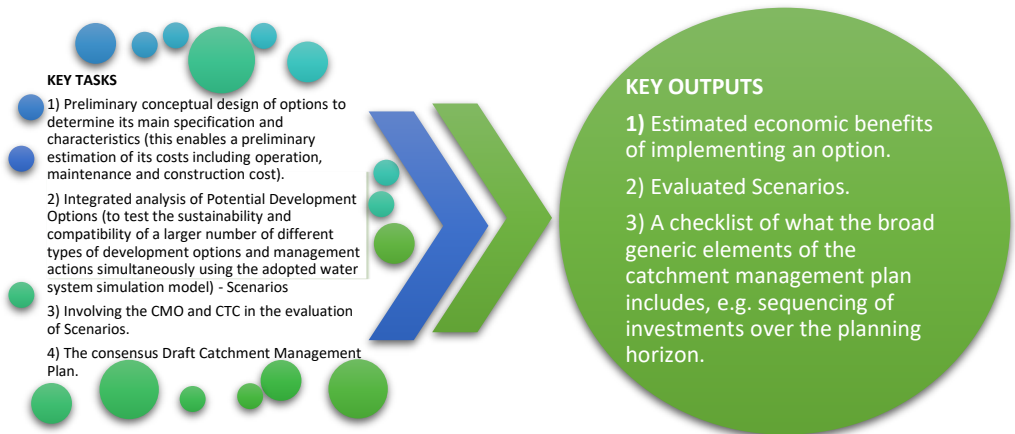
KEY TASKS

1) Preliminary conceptual design of options to determine its main specification and characteristics (this enables a preliminary estimation of its costs including operation, maintenance and construction cost).

2) Integrated analysis of Potential Development Options (to test the sustainability and compatibility of a larger number of different types of development options and management actions simultaneously using the adopted water system simulation model) - Scenarios

3) Involving the CMO and CTC in the evaluation of Scenarios.

4) The consensus Draft Catchment Management Plan.

KEY OUTPUTS

1) Estimated economic benefits of implementing an option.

2) Evaluated Scenarios.

3) A checklist of what the broad generic elements of the catchment management plan includes, e.g. sequencing of investments over the planning horizon.